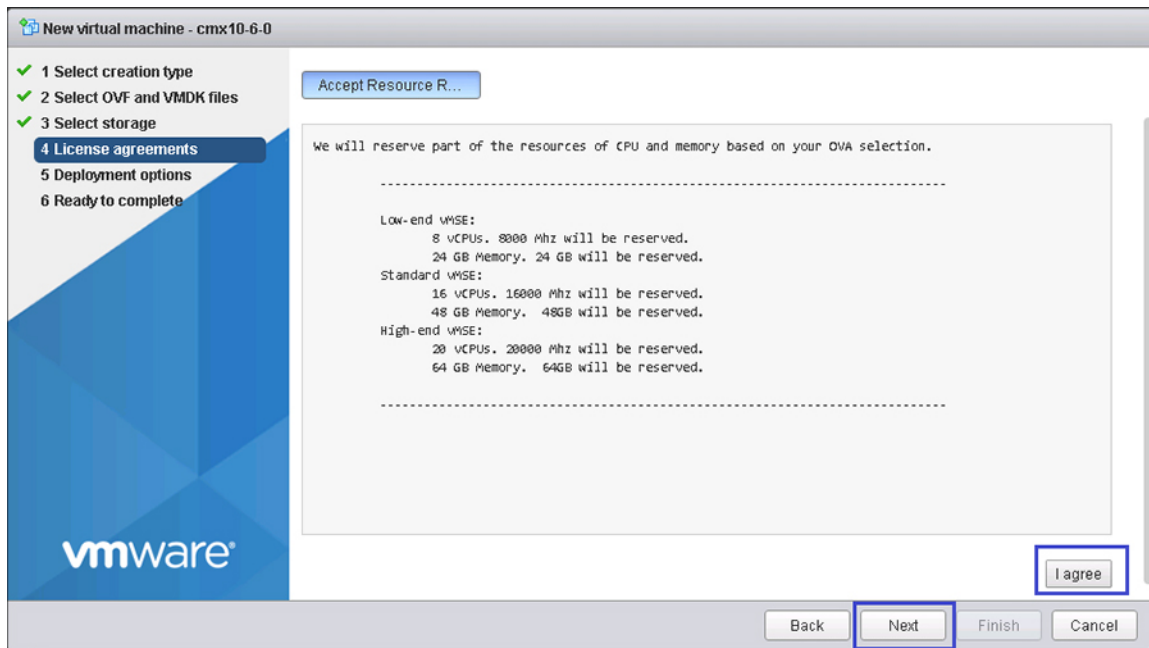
New virtual machine - cmx10-6-0

1 Select creation type
2 Select OVF and VMDK files
3 Select storage
4 License agreements
5 Deployment options
6 Ready to complete

vmware®

Accept Resource R...

We will reserve part of the resources of CPU and memory based on your OVA selection.

------------------------------------------------------------------------

Low-end vMSE:
8 vCPUs. 8000 Mhz will be reserved.
24 GB Memory. 24 GB will be reserved.
Standard vMSE:
16 vCPUs. 16000 Mhz will be reserved.
48 GB Memory. 48GB will be reserved.
High-end vMSE:
20 vCPUs. 20000 Mhz will be reserved.
64 GB Memory. 64GB will be reserved.

------------------------------------------------------------------------

I agree

Back Next Finish Cancel